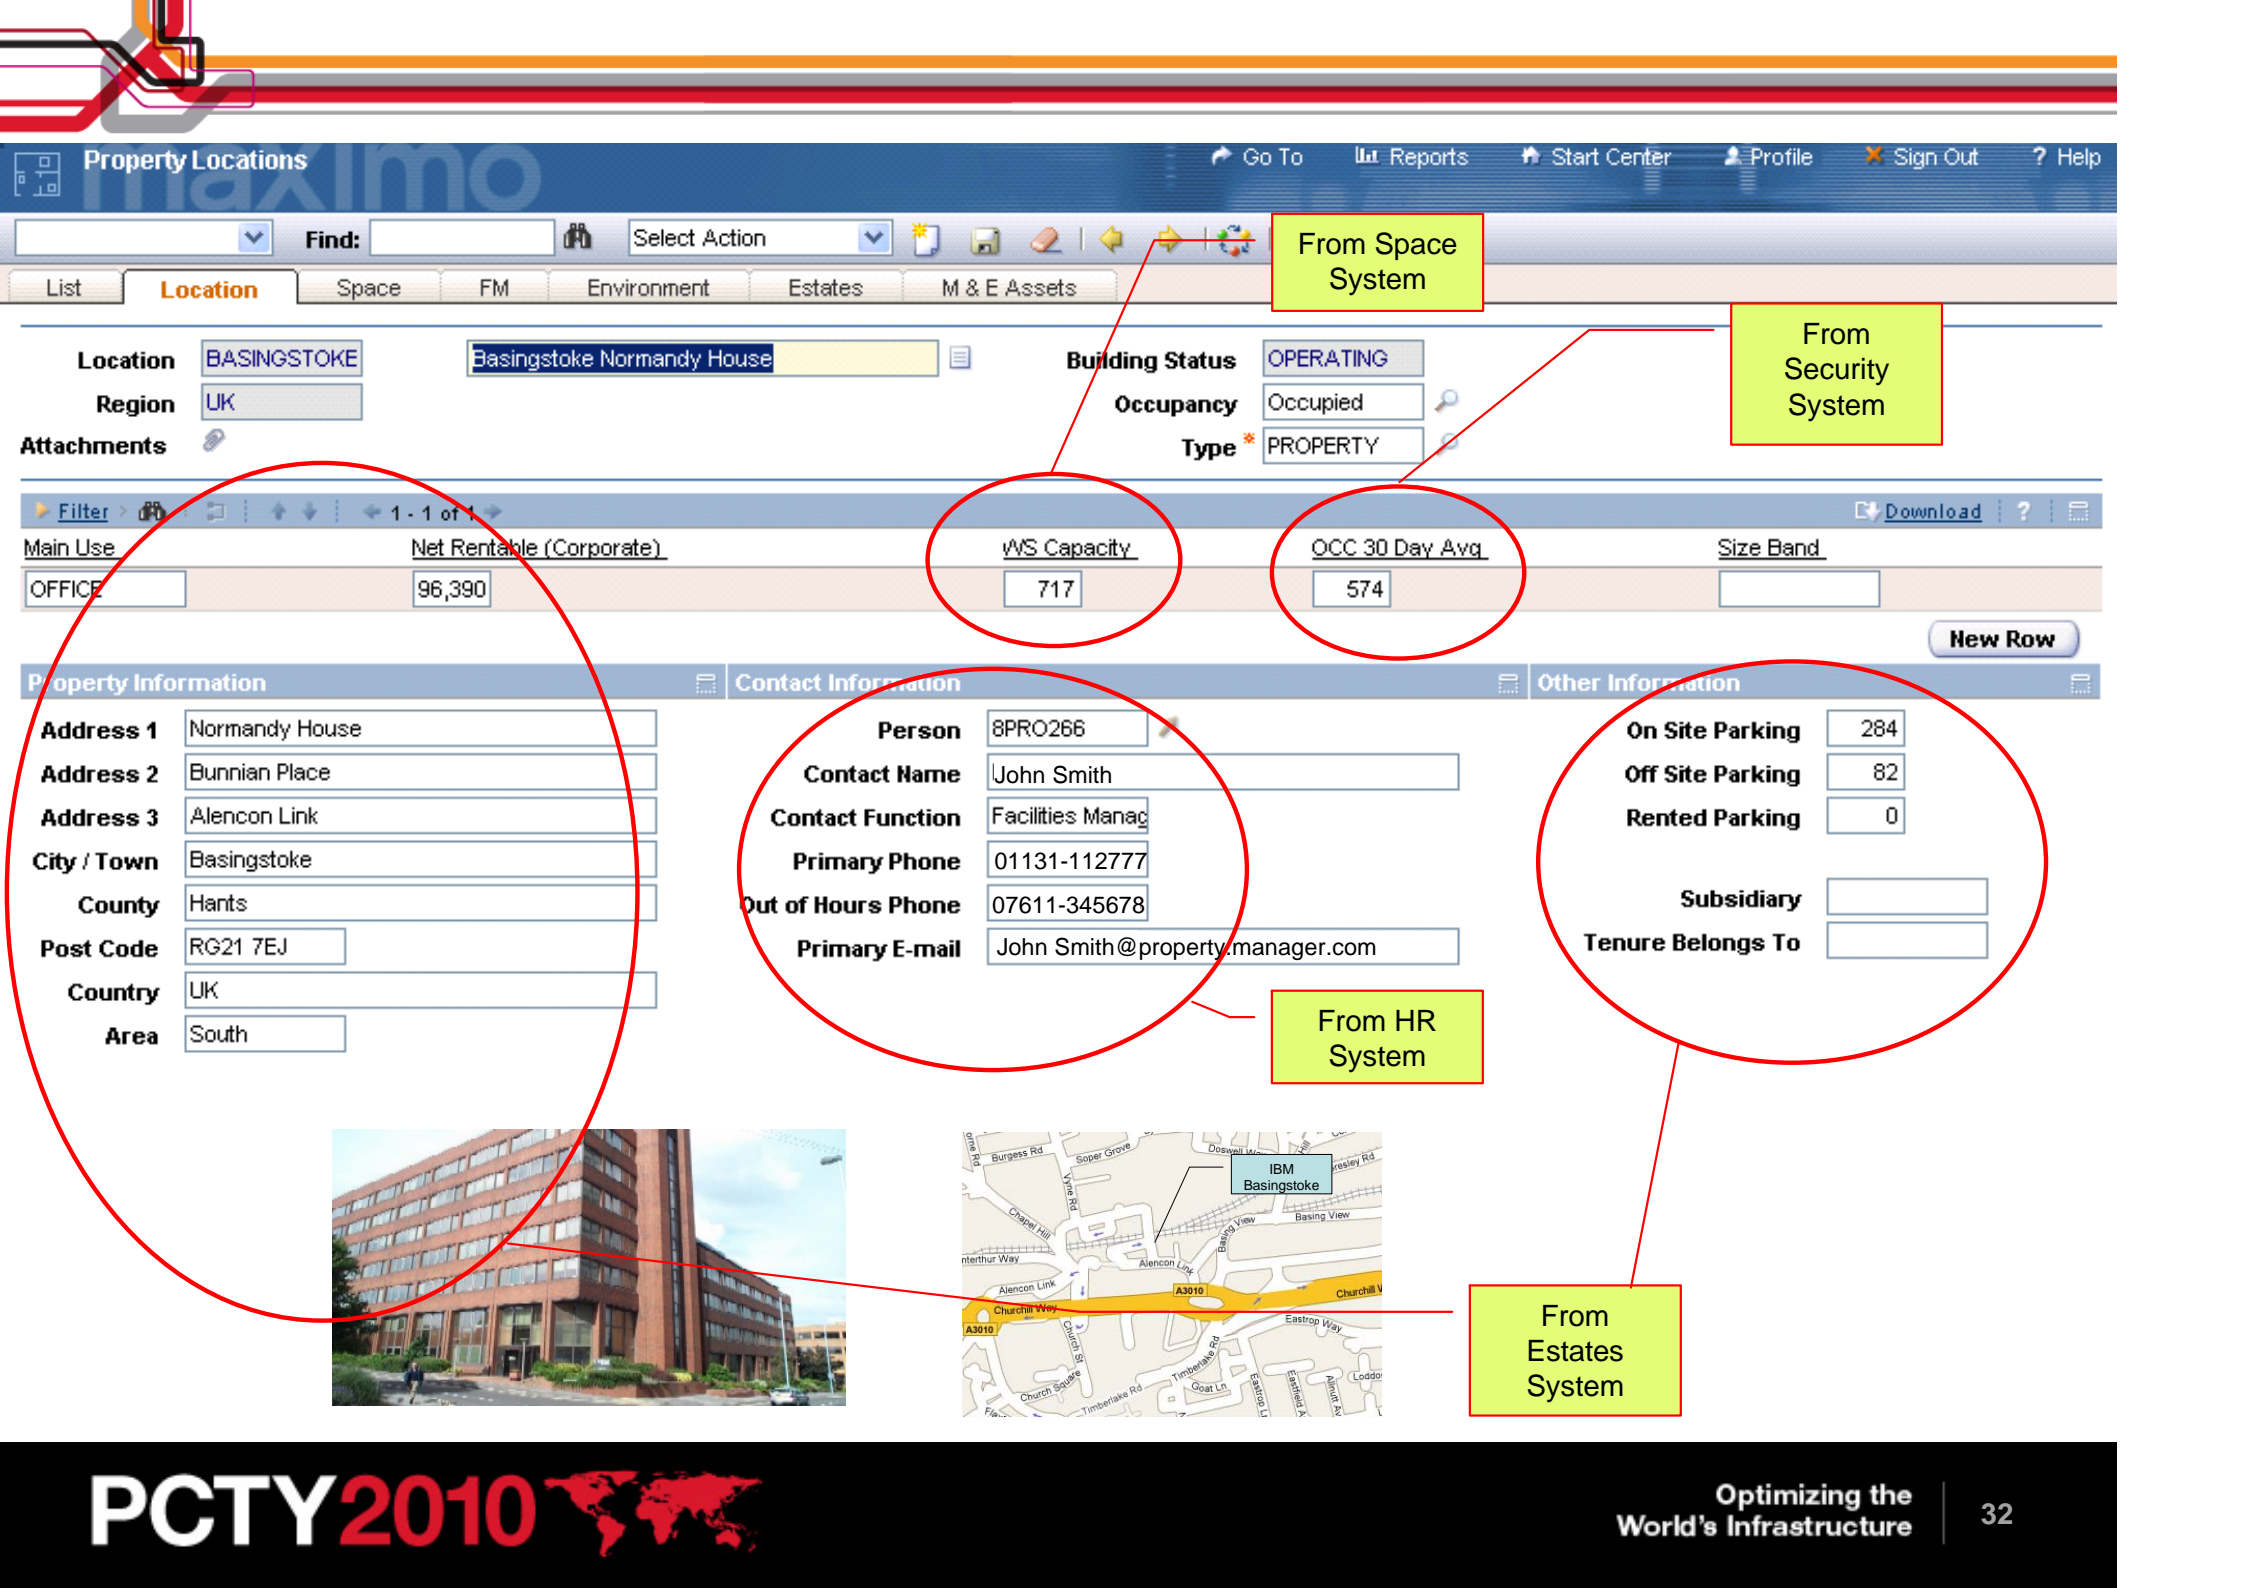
Property Locations maximo

Go To Reports Start Center Profile Sign Out Help

Find: Select Action

From Space System

List Location Space FM Environment Estates M & E Assets

From Security System

Location BASINGSTOKE Basingstoke Normandy House Building Status OPERATING
Region UK Occupancy Occupied
Attachments Type * PROPERTY

Filter 1 - 1 of 1 Download ?

| Main Use | Net Rentable (Corporate) | WS Capacity | OCC 30 Day Avg | Size Band |
|---|---|---|---|---|
| OFFICE | 96,390 | 717 | 574 | |

New Row

Property Information

Address 1 Normandy House
Address 2 Bunnian Place
Address 3 Alencon Link
City / Town Basingstoke
County Hants
Post Code RG21 7EJ
Country UK
Area South

Contact Information

Person 8PRO266
Contact Name John Smith
Contact Function Facilities Manag
Primary Phone 01131-112777
Out of Hours Phone 07611-345678
Primary E-mail John Smith@property.manager.com

Other Information

On Site Parking 284
Off Site Parking 82
Rented Parking 0
Subsidiary
Tenure Belongs To

From HR System

IBM Basingstoke
Burgess Rd Soper Grove Doswell Way Chapel Hill Vyne Rd Basing View Alencon Link Churchill Way A3010 Eastrop Way Church St Timberlake Rd Church Square Goat Ln Eastfield Av

From Estates System

PCTY2010

Optimizing the World's Infrastructure

32